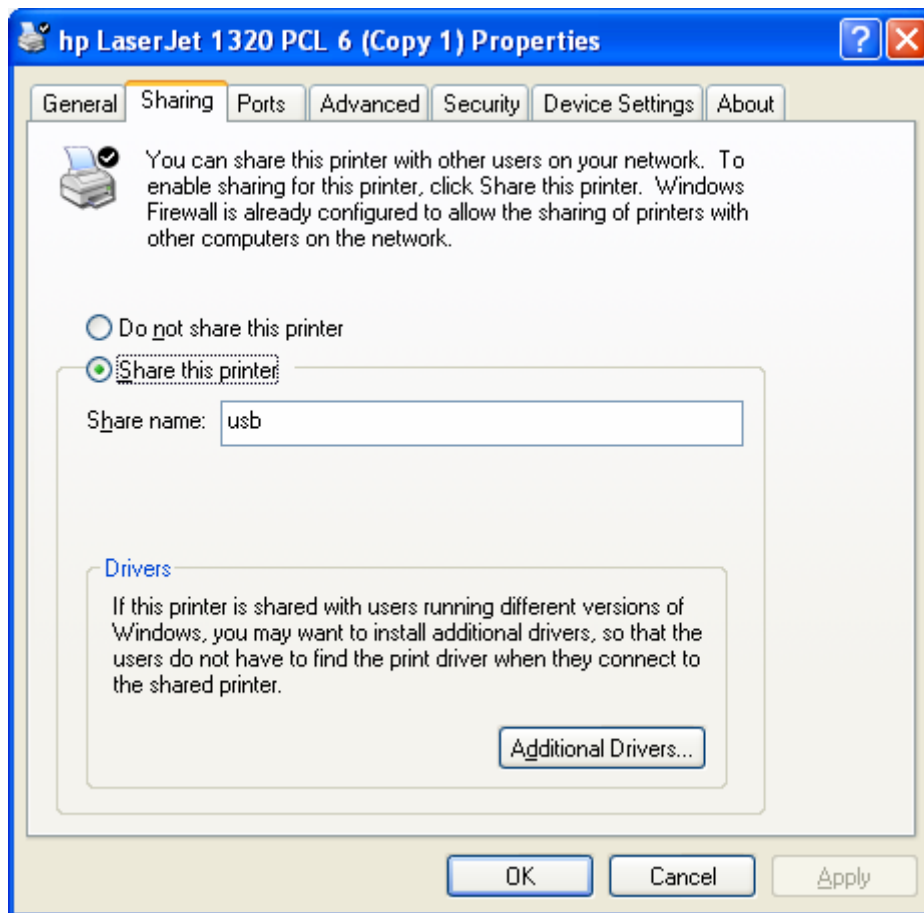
hp LaserJet 1320 PCL 6 (Copy 1) Properties

General | Sharing | Ports | Advanced | Security | Device Settings | About

You can share this printer with other users on your network. To enable sharing for this printer, click Share this printer. Windows Firewall is already configured to allow the sharing of printers with other computers on the network.

Do not share this printer

Share this printer

Share name: usb

Drivers

If this printer is shared with users running different versions of Windows, you may want to install additional drivers, so that the users do not have to find the print driver when they connect to the shared printer.

Additional Drivers...

OK

Cancel

Apply